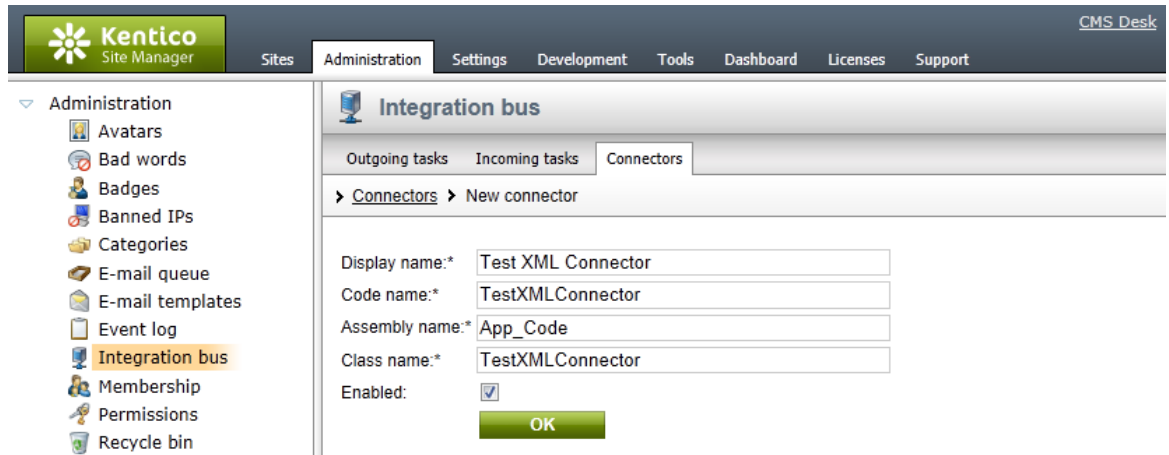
Kentico Site Manager

Sites | Administration | Settings | Development | Tools | Dashboard | Licenses | Support

CMS Desk

Administration
Avatars
Bad words
Badges
Banned IPs
Categories
E-mail queue
E-mail templates
Event log
Integration bus
Membership
Permissions
Recycle bin

Integration bus

Outgoing tasks | Incoming tasks | Connectors

Connectors > New connector

Display name:* Test XML Connector
Code name:* TestXMLConnector
Assembly name:* App_Code
Class name:* TestXMLConnector
Enabled:

OK